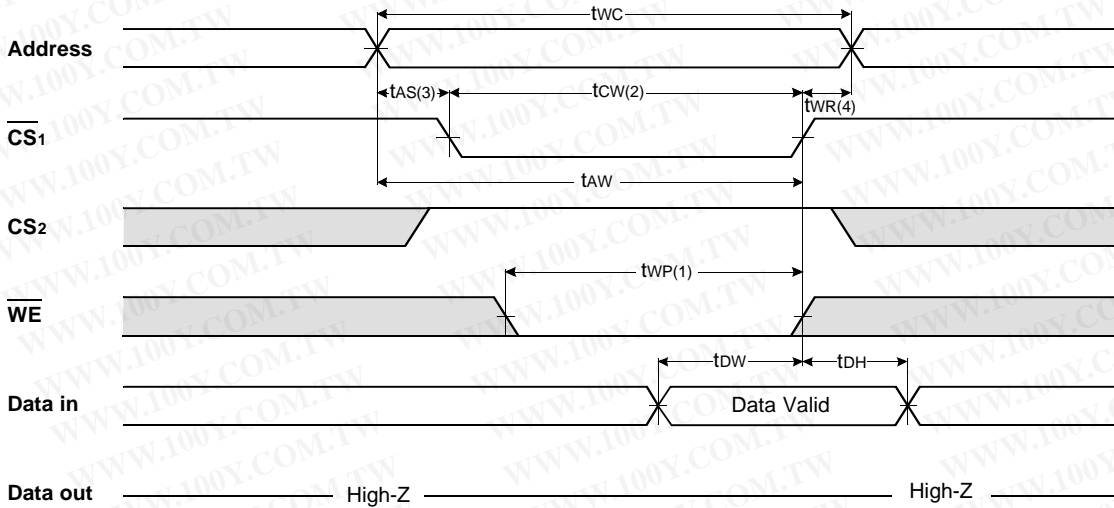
$t_{WC}$

Address

$t_{AS(3)}$ $t_{CW(2)}$ $t_{WR(4)}$

$\overline{CS_1}$

$t_{AW}$

$CS_2$

$t_{WP(1)}$

$\overline{WE}$

$t_{DW}$ $t_{DH}$

Data in

Data Valid

Data out

High-Z

High-Z

WWW.100Y.COM.TW